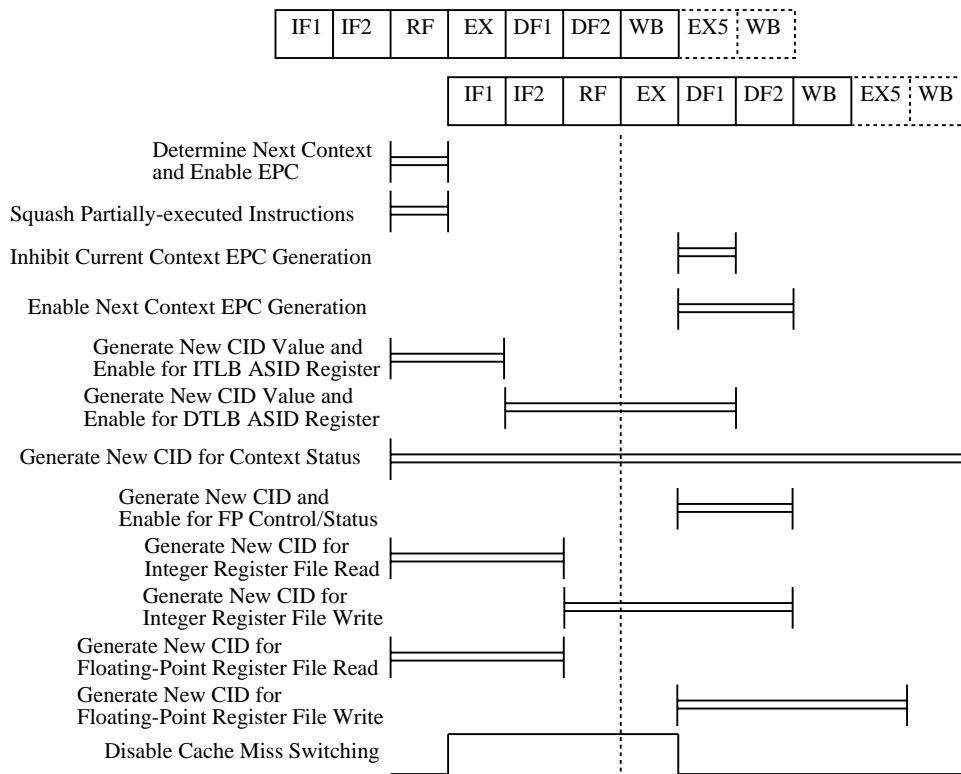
| IF1 | IF2 | RF | EX | DF1 | DF2 | WB | EX5 | WB |
|---|---|---|---|---|---|---|---|---|

| IF1 | IF2 | RF | EX | DF1 | DF2 | WB | EX5 | WB |
|---|---|---|---|---|---|---|---|---|

Determine Next Context and Enable EPC

Squash Partially-executed Instructions

Inhibit Current Context EPC Generation

Enable Next Context EPC Generation

Generate New CID Value and Enable for ITLB ASID Register

Generate New CID Value and Enable for DTLB ASID Register

Generate New CID for Context Status

Generate New CID and Enable for FP Control/Status

Generate New CID for Integer Register File Read

Generate New CID for Integer Register File Write

Generate New CID for Floating-Point Register File Read

Generate New CID for Floating-Point Register File Write

Disable Cache Miss Switching